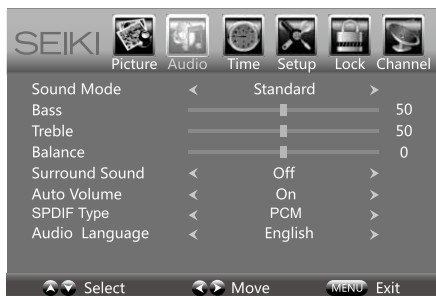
SEIKI Picture Audio Time Setup Lock Channel

Sound Mode < Standard >
Bass 50
Treble 50
Balance 0
Surround Sound < Off >
Auto Volume < On >
SPDIF Type < PCM >
Audio Language < English >

Select Move MENU Exit